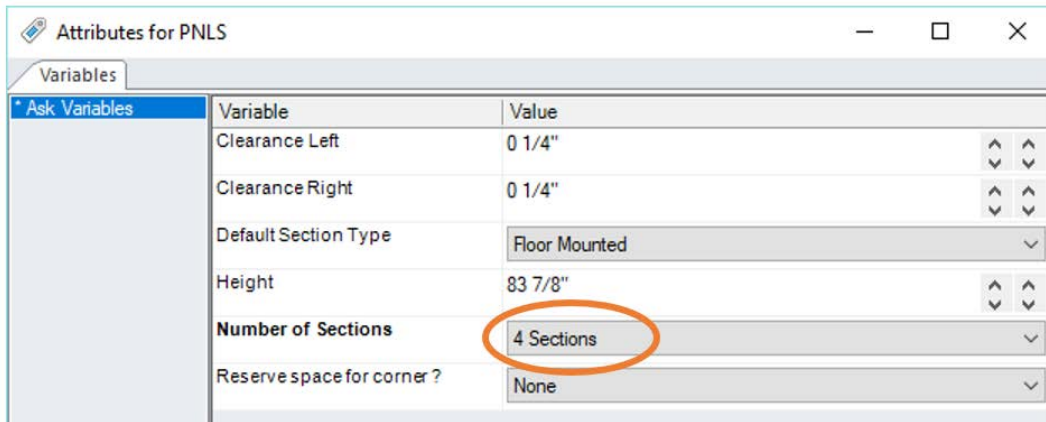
Attributes for PNLS

Variables

* Ask Variables

| Variable | Value |
|---|---|
| Clearance Left | 0 1/4" |
| Clearance Right | 0 1/4" |
| Default Section Type | Floor Mounted |
| Height | 83 7/8" |
| **Number of Sections** | 4 Sections |
| Reserve space for corner ? | None |